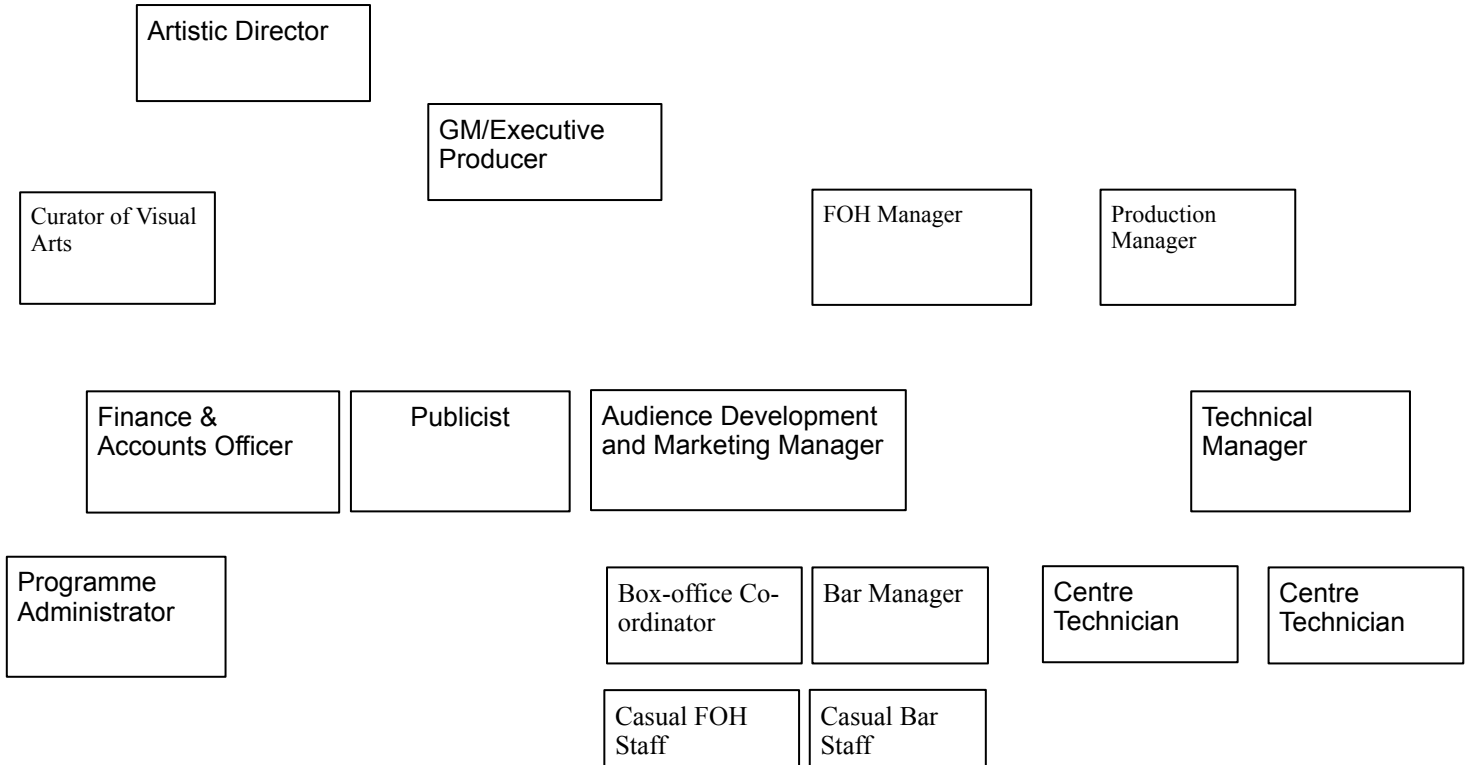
Artistic Director

GM/Executive Producer

Curator of Visual Arts

FOH Manager

Production Manager

Finance & Accounts Officer

Publicist

Audience Development and Marketing Manager

Technical Manager

Programme Administrator

Box-office Co-ordinator

Bar Manager

Centre Technician

Centre Technician

Casual FOH Staff

Casual Bar Staff